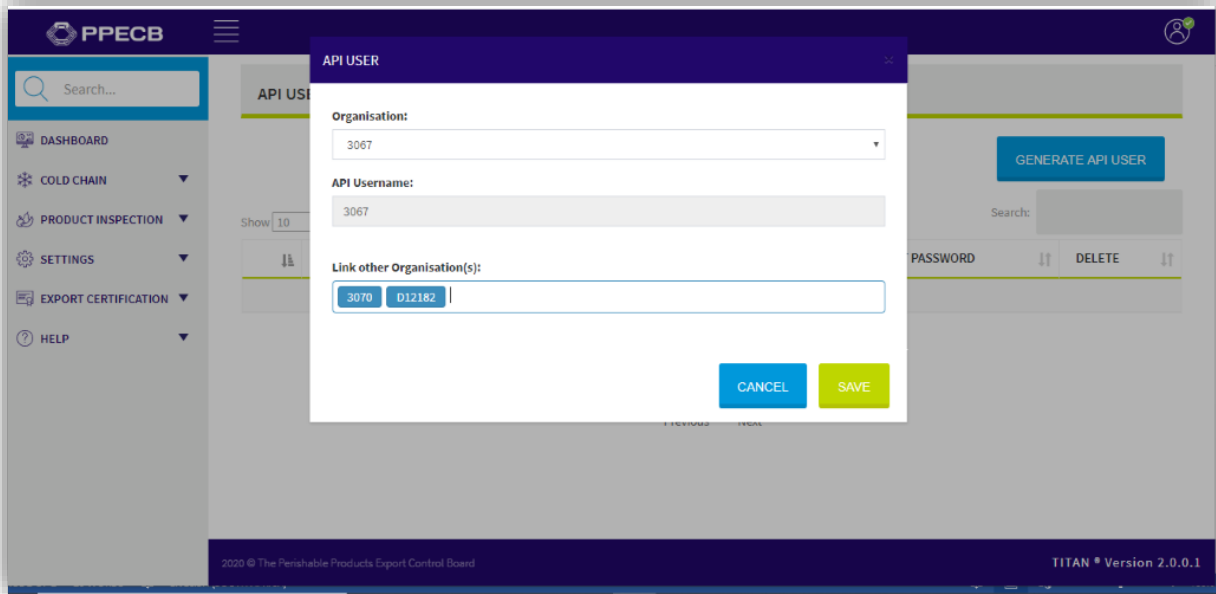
PPECB

Search...

DASHBOARD
COLD CHAIN
PRODUCT INSPECTION
SETTINGS
EXPORT CERTIFICATION
HELP

API USE

Show 10

GENERATE API USER

Search:

PASSWORD
DELETE

Previous Next

API USER

Organisation:
3067

API Username:
3067

Link other Organisation(s):
3070 D12182

CANCEL
SAVE

2020 © The Perishable Products Export Control Board

TITAN ® Version 2.0.0.1